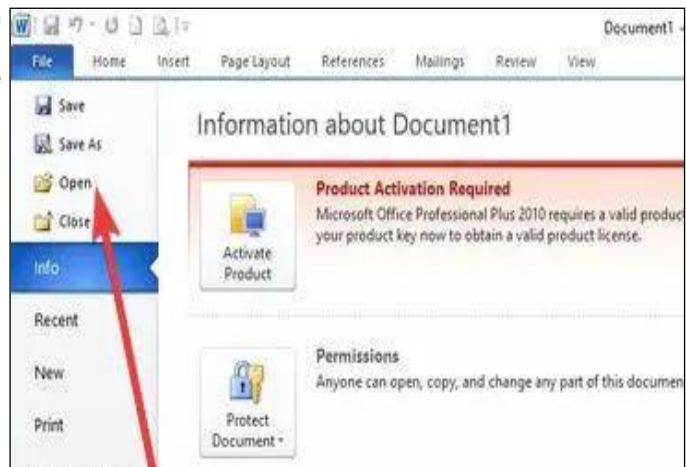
Document1

File Home Insert Page Layout References Mailings Review View

Save
Save As
Open
Close
Info
Recent
New
Print

Information about Document1

Activate Product

Product Activation Required
Microsoft Office Professional Plus 2010 requires a valid product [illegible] your product key now to obtain a valid product license.

Protect Document

Permissions
Anyone can open, copy, and change any part of this documen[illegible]